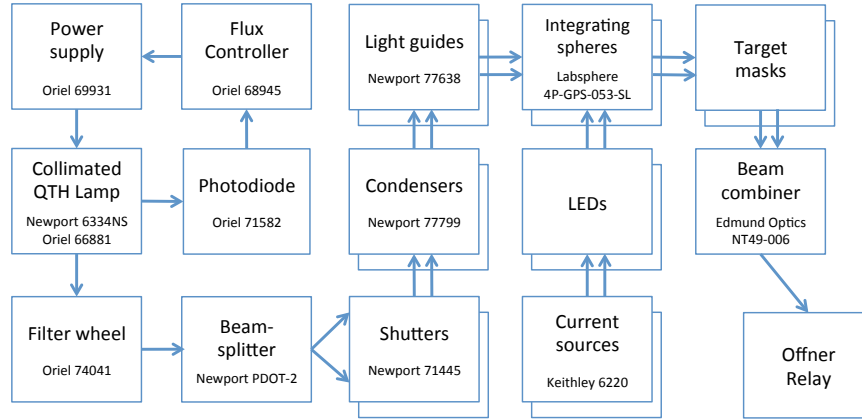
Power supply
Oriel 69931

Flux Controller
Oriel 68945

Light guides
Newport 77638

Integrating spheres
Labsphere 4P-GPS-053-SL

Target masks

Collimated QTH Lamp
Newport 6334NS
Oriel 66881

Photodiode
Oriel 71582

Condensers
Newport 77799

LEDs

Beam combiner
Edmund Optics NT49-006

Filter wheel
Oriel 74041

Beam-splitter
Newport PDOT-2

Shutters
Newport 71445

Current sources
Keithley 6220

Offner Relay